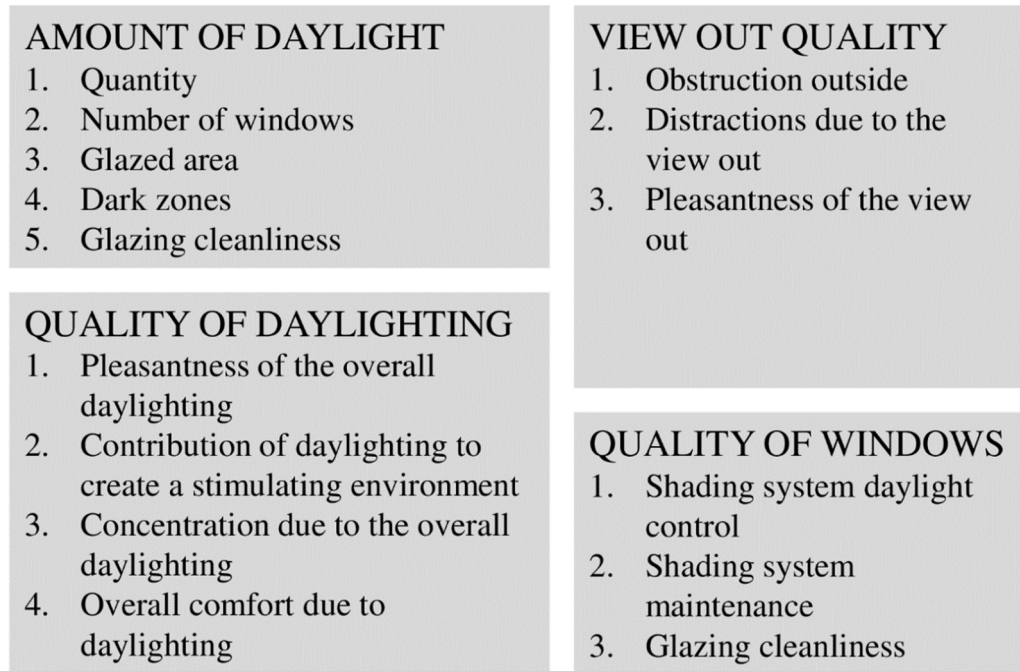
AMOUNT OF DAYLIGHT
1. Quantity
2. Number of windows
3. Glazed area
4. Dark zones
5. Glazing cleanliness

QUALITY OF DAYLIGHTING
1. Pleasantness of the overall daylighting
2. Contribution of daylighting to create a stimulating environment
3. Concentration due to the overall daylighting
4. Overall comfort due to daylighting

VIEW OUT QUALITY
1. Obstruction outside
2. Distractions due to the view out
3. Pleasantness of the view out

QUALITY OF WINDOWS
1. Shading system daylight control
2. Shading system maintenance
3. Glazing cleanliness